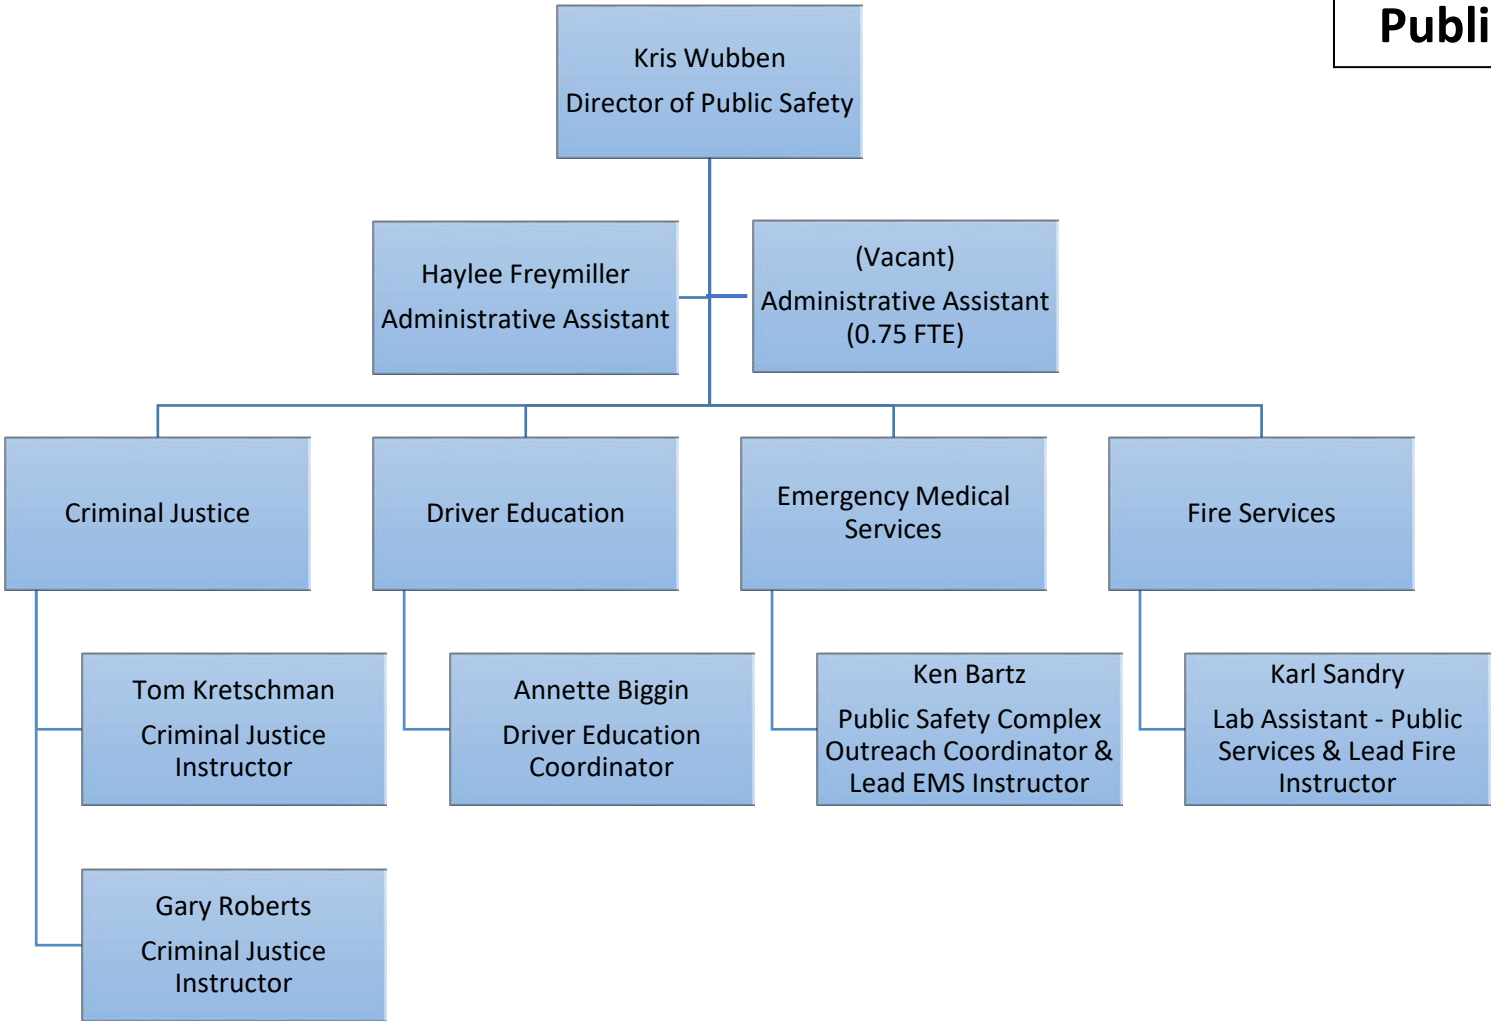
Publi

Kris Wubben
Director of Public Safety

Haylee Freymiller
Administrative Assistant

(Vacant)
Administrative Assistant (0.75 FTE)

Criminal Justice

Driver Education

Emergency Medical Services

Fire Services

Tom Kretschman
Criminal Justice Instructor

Gary Roberts
Criminal Justice Instructor

Annette Biggin
Driver Education Coordinator

Ken Bartz
Public Safety Complex Outreach Coordinator & Lead EMS Instructor

Karl Sandry
Lab Assistant - Public Services & Lead Fire Instructor